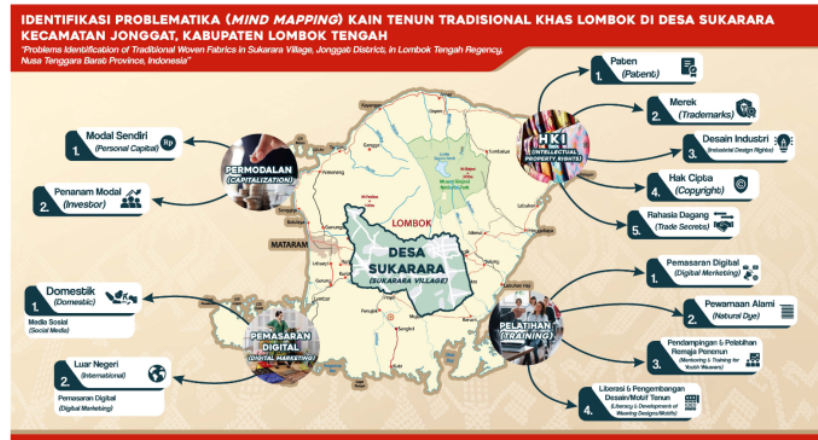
IDENTIFIKASI PROBLEMATIKA (MIND MAPPING) KAIN TENUN TRADISIONAL KHAS LOMBOK DI DESA SUKARARA KECAMATAN JONGGAT, KABUPATEN LOMBOK TENGAH

"Problems Identification of Traditional Woven Fabrics in Sukarara Village, Jonggat District, in Lombok Tengah Regency, Nusa Tenggara Barat Province, Indonesia"

PERMODALAN (CAPITALIZATION)

1. Modal Sendiri (Personal Capital)

2. Penanam Modal (Investor)

HKI (INTELLECTUAL PROPERTY RIGHTS)

1. Paten (Patent)

2. Merek (Trademarks)

3. Desain Industri (Industrial Design Rights)

4. Hak Cipta (Copyright)

5. Rahasia Dagang (Trade Secrets)

LOMBOK

MATARAM

DESA SUKARARA (SUKARARA VILLAGE)

PEMASARAN DIGITAL (DIGITAL MARKETING)

1. Domestik (Domestic)
Media Sosial (Social Media)

2. Luar Negeri (International)
Pemasaran Digital (Digital Marketing)

PELATIHAN (TRAINING)

1. Pemasaran Digital (Digital Marketing)

2. Pewarnaan Alami (Natural Dye)

3. Pendampingan & Pelatihan Remaja Penenun (Mentoring & Training for Youth Weavers)

4. Literasi & Pengembangan Desain/Motif Tenun (Literacy & Development of Weaving Designs/Motifs)